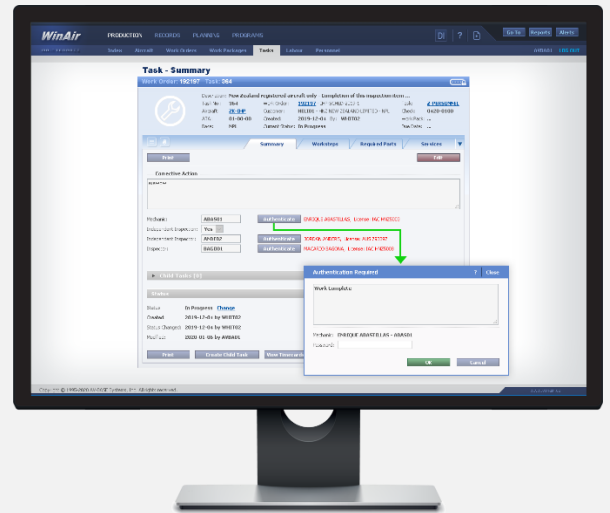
WinAir PRODUCTION RECORDS PLANNING PROGRAMS

Go To Reports Alerts

Sales Aircraft Work Orders Work Packages Tasks Labour Personnel

LOG OUT

Task - Summary

Work Order: 192107 Task: 264

Description: New Zealand registered aircraft only. Completion of the inspection item ...

Task No: 264 Work Order: 192107

Aircraft: ZF-SHP Customer: NZL001 - NZ NEW ZEALAND LIMITED - NZL

ATA: 01-00-00 Created: 2019-12-06 By: WKBT02

Zone: NA Current Status: In Progress

Summary Worksteps Required Parts Services

Print Edit

Corrective Action

Mechanic: ABAS01 Authenticate ENRIQUE ABASTE LAS, License: IAC MKZ0002

Independent Inspection: Yes

Independent Inspector: WKBT02 Authenticate JORDAN, ANDREW, License: AUS 717397

Inspector: BAGB01 Authenticate MACHADO BAGONAL, License: IAC MKZ0003

Child Tasks (0)

Status

Status In Progress Change

Created 2019-12-06 by WKBT02

Status Changed 2019-12-06 by WKBT02

Modified 2020-01-06 by AWBA01

Print Create Child Task View Timesheets

Authentication Required ? Close

Work Complete:

Mechanic: ENRIQUE ABASTE LAS - ABAS01

Password:

OK Cancel

Copyright © 1995-2020 WinAir Systems Inc. All rights reserved.